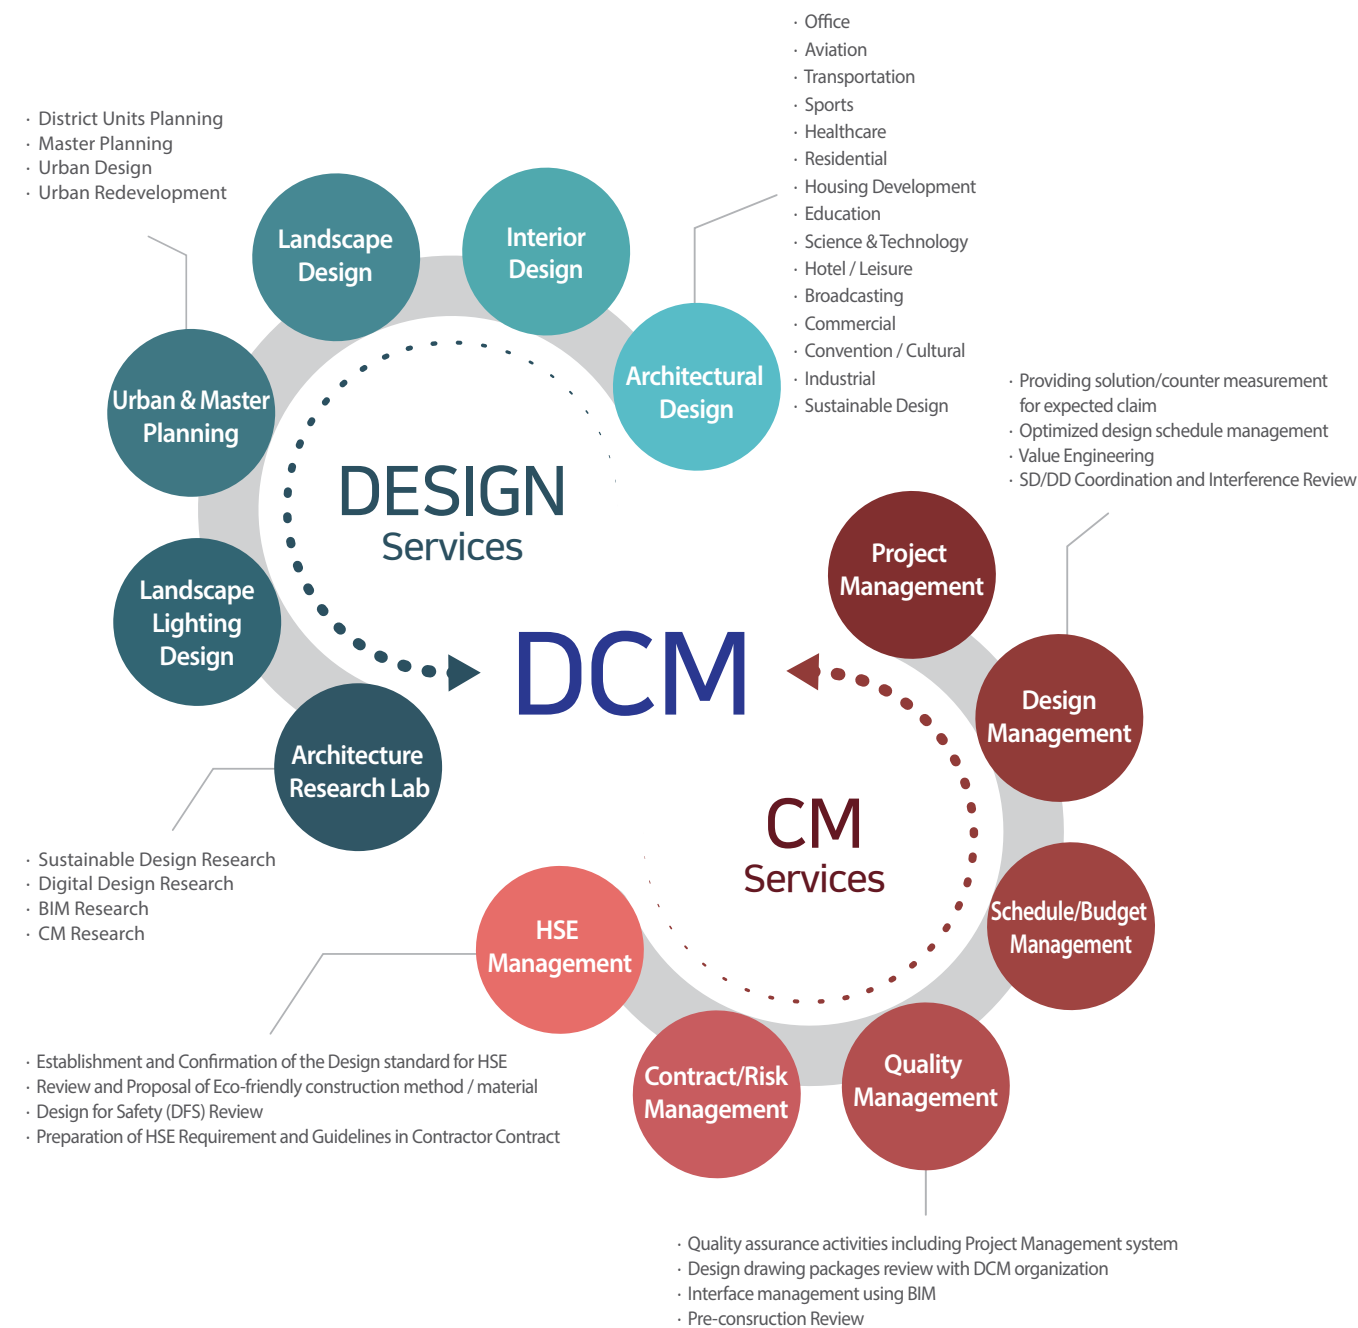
· Office
· Aviation
· Transportation
· Sports
· Healthcare
· Residential
· Housing Development
· Education
· Science & Technology
· Hotel / Leisure
· Broadcasting
· Commercial
· Convention / Cultural
· Industrial
· Sustainable Design

· District Units Planning
· Master Planning
· Urban Design
· Urban Redevelopment

Landscape Design

Interior Design

Architectural Design

Urban & Master Planning

DESIGN Services

Landscape Lighting Design

Architecture Research Lab

DCM

· Providing solution/counter measurement for expected claim
· Optimized design schedule management
· Value Engineering
· SD/DD Coordination and Interference Review

Project Management

Design Management

CM Services

Schedule/Budget Management

· Sustainable Design Research
· Digital Design Research
· BIM Research
· CM Research

HSE Management

Contract/Risk Management

Quality Management

· Establishment and Confirmation of the Design standard for HSE
· Review and Proposal of Eco-friendly construction method / material
· Design for Safety (DFS) Review
· Preparation of HSE Requirement and Guidelines in Contractor Contract

· Quality assurance activities including Project Management system
· Design drawing packages review with DCM organization
· Interface management using BIM
· Pre-consruction Review